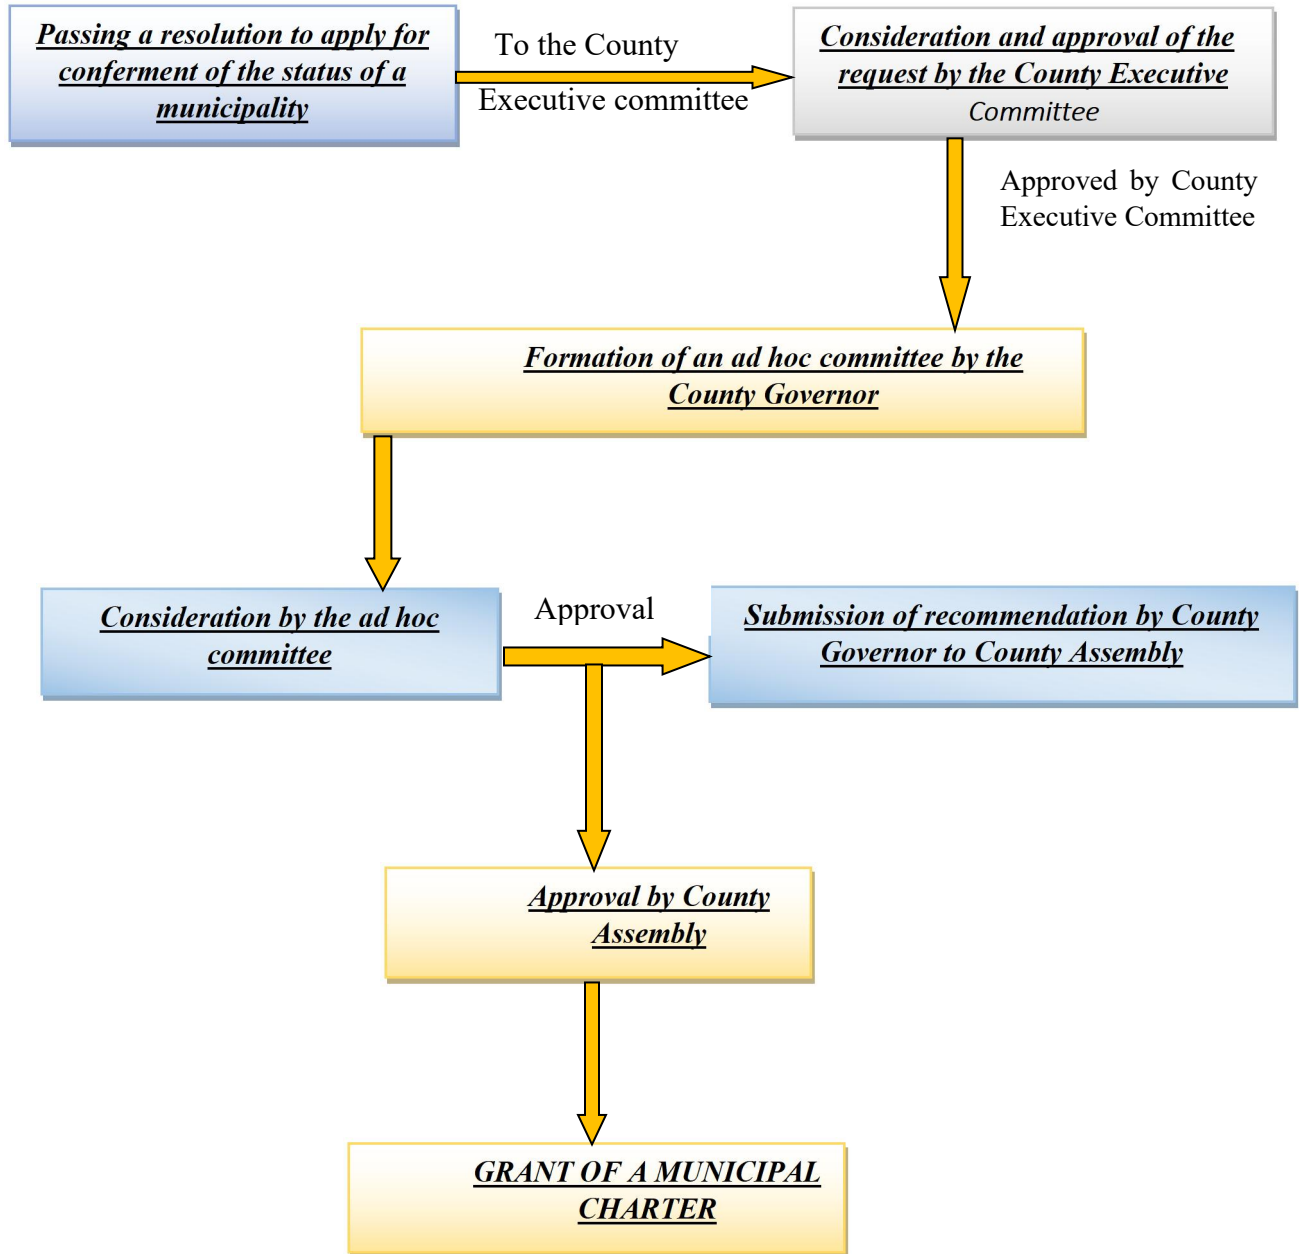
Passing a resolution to apply for conferment of the status of a municipality

To the County Executive committee

Consideration and approval of the request by the County Executive Committee

Approved by County Executive Committee

Formation of an ad hoc committee by the County Governor

Consideration by the ad hoc committee

Approval

Submission of recommendation by County Governor to County Assembly

Approval by County Assembly

GRANT OF A MUNICIPAL CHARTER